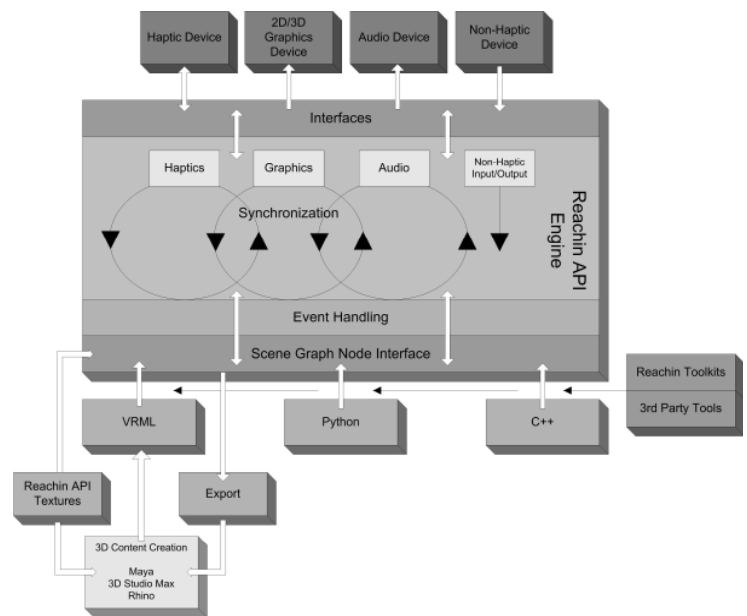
Haptic Device

2D/3D Graphics Device

Audio Device

Non-Haptic Device

Interfaces

Haptics

Graphics

Audio

Non-Haptic Input/Output

Synchronization

Reachin API Engine

Event Handling

Scene Graph Node Interface

Reachin Toolkits

3rd Party Tools

VRML

Python

C++

Reachin API Textures

Export

3D Content Creation

Maya
3D Studio Max
Rhino